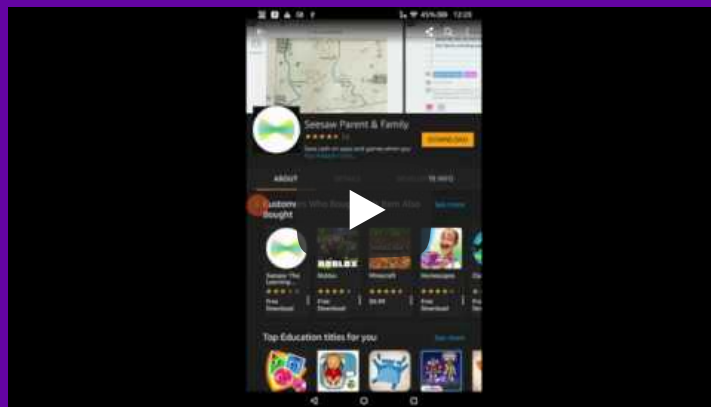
45% 12:25

Seesaw Parent & Family

DOWNLOAD

ABOUT

Custom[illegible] Who Bought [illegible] Also Bought

See more

Seesaw: The Learning...

Free Download

Roblox

Free Download

ROBLOX

Minecraft

$6.99

Free Download

Top Education titles for you

See more